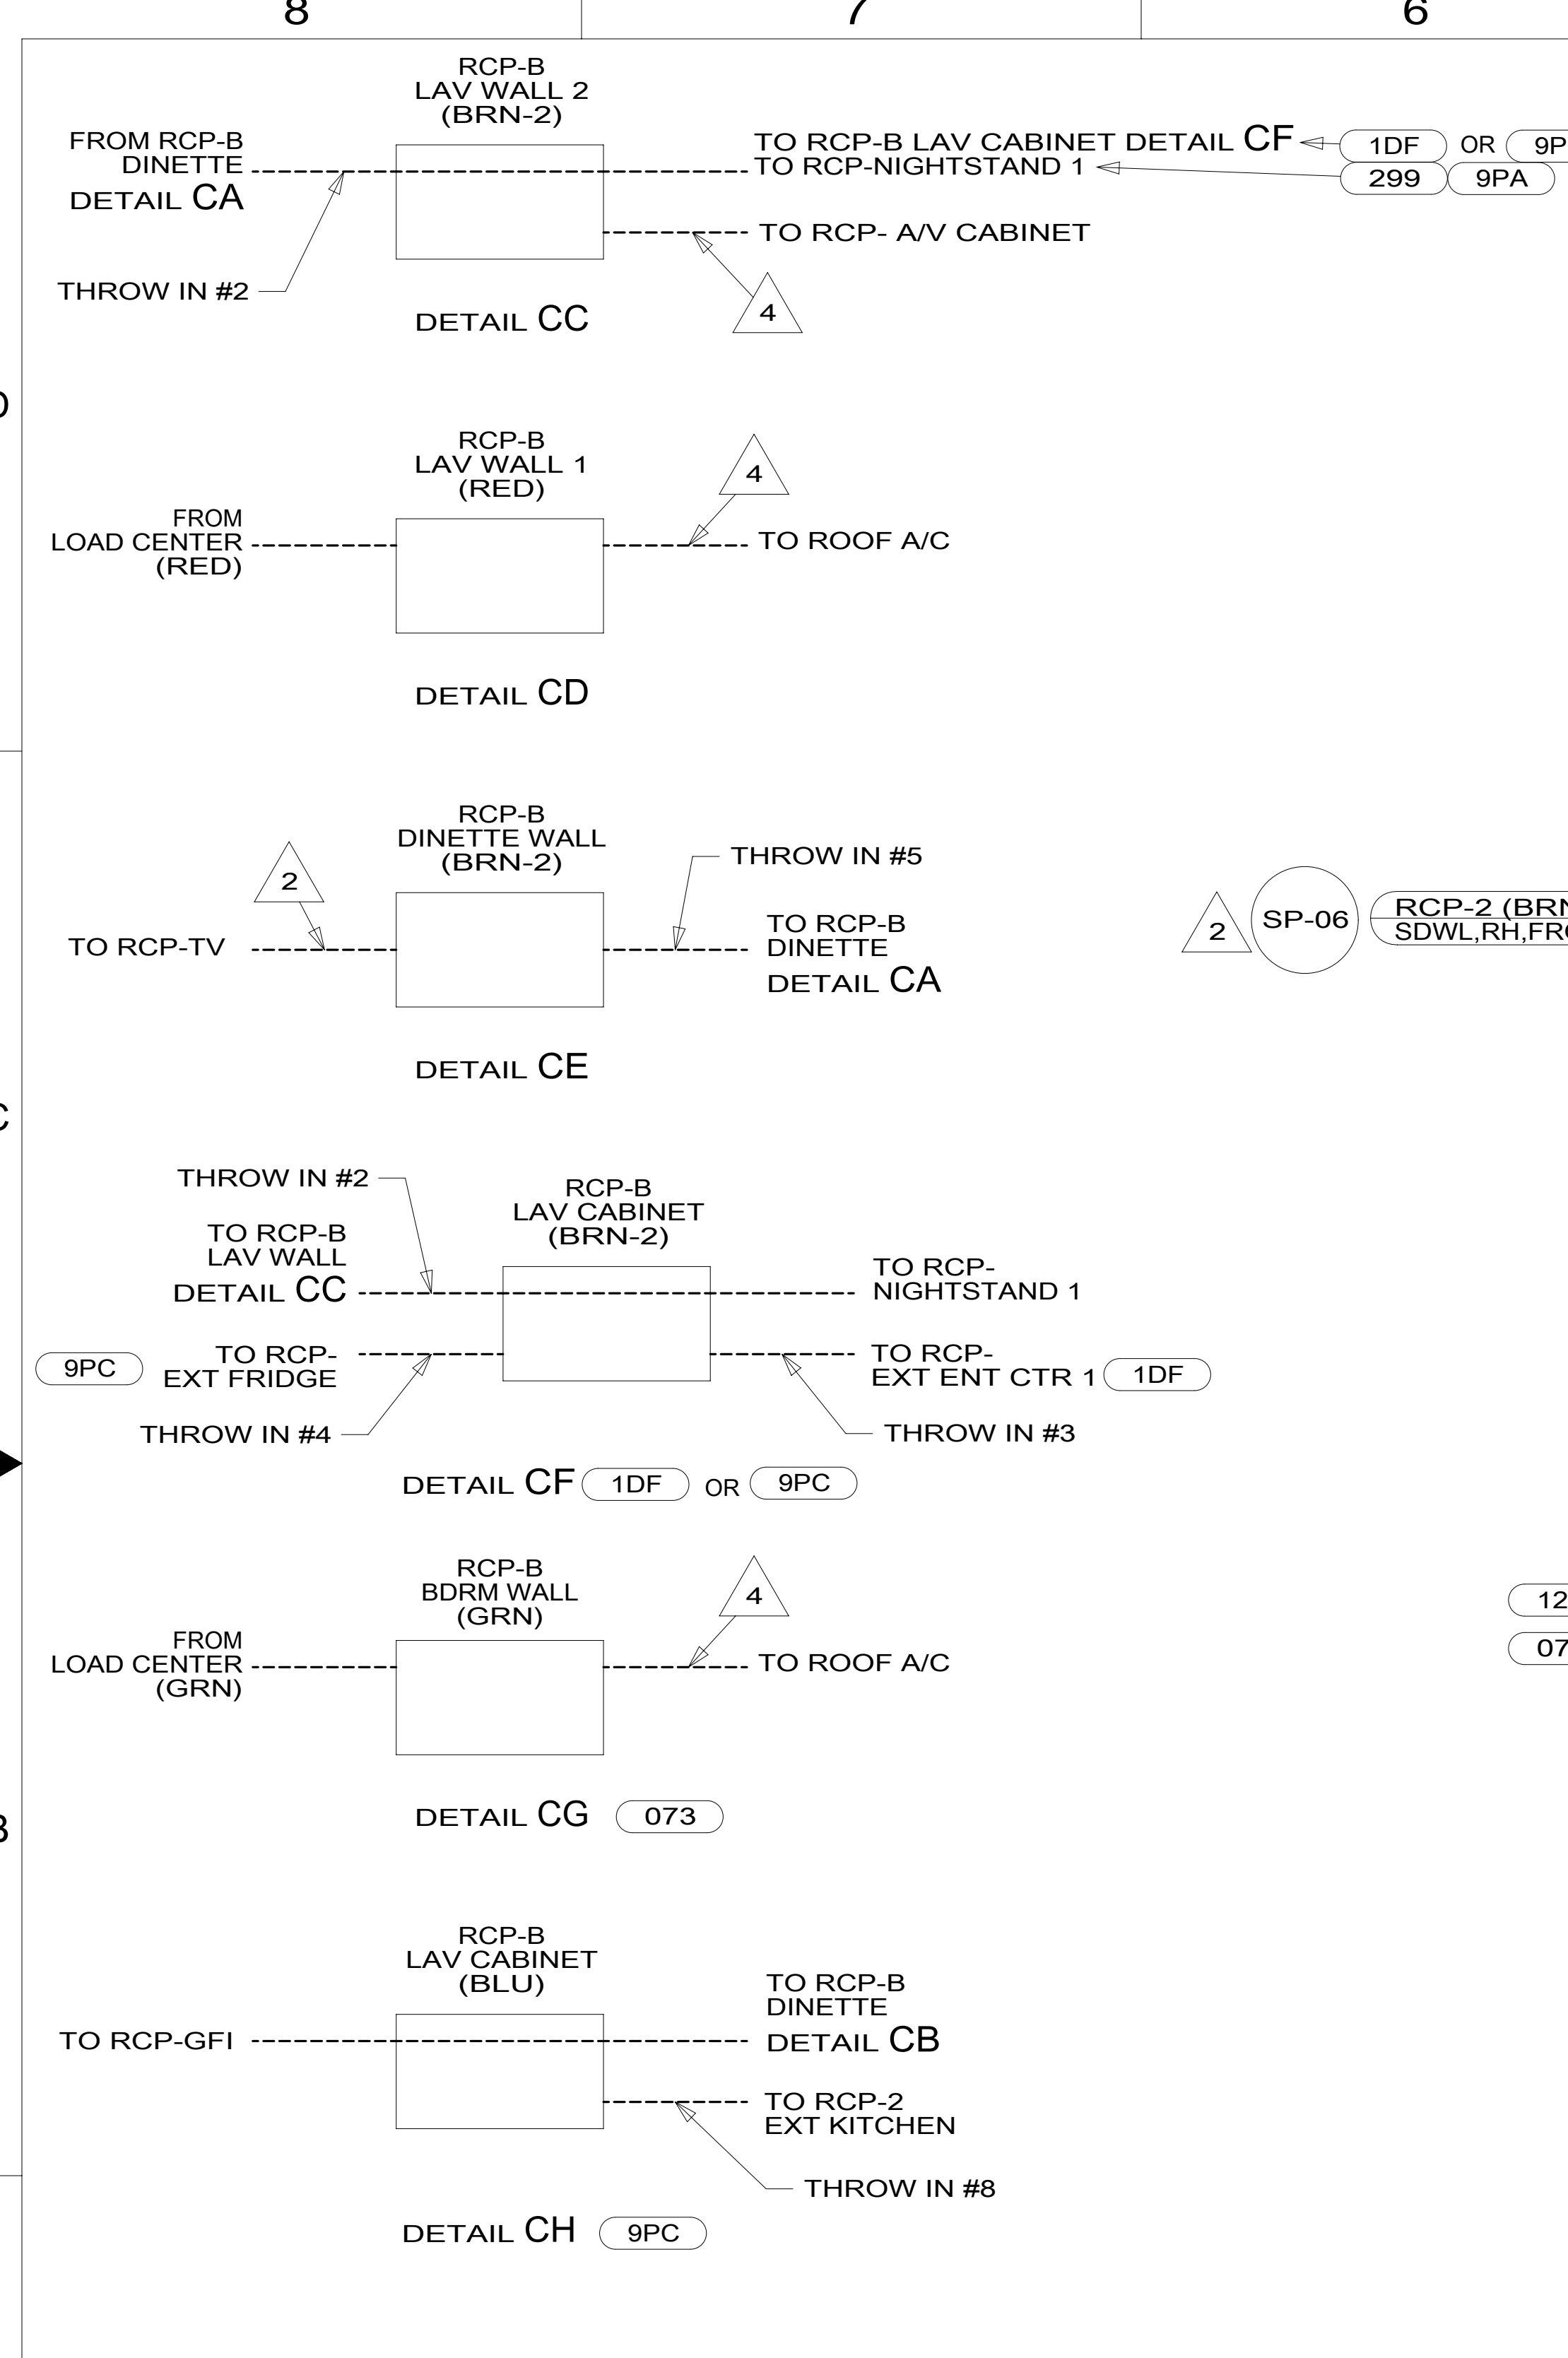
8
7
6

RCP-B
LAV WALL 2
(BRN-2)

FROM RCP-B
DINETTE
DETAIL CA

TO RCP-B LAV CABINET DETAIL CF
TO RCP-NIGHTSTAND 1

1DF OR 9P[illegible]
299 9PA

TO RCP- A/V CABINET

THROW IN #2

4

DETAIL CC

D

RCP-B
LAV WALL 1
(RED)

4

FROM
LOAD CENTER
(RED)

TO ROOF A/C

DETAIL CD

RCP-B
DINETTE WALL
(BRN-2)

THROW IN #5

2

TO RCP-TV

TO RCP-B
DINETTE
DETAIL CA

2 SP-06 RCP-2 (BR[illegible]
SDWL,RH,FR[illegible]

DETAIL CE

C

THROW IN #2

RCP-B
LAV CABINET
(BRN-2)

TO RCP-B
LAV WALL
DETAIL CC

TO RCP-
NIGHTSTAND 1

9PC TO RCP-
EXT FRIDGE

TO RCP-
EXT ENT CTR 1 1DF

THROW IN #4

THROW IN #3

DETAIL CF 1DF OR 9PC

RCP-B
BDRM WALL
(GRN)

4

12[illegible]

FROM
LOAD CENTER
(GRN)

TO ROOF A/C

07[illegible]

DETAIL CG 073

B

RCP-B
LAV CABINET
(BLU)

TO RCP-B
DINETTE
DETAIL CB

TO RCP-GFI

TO RCP-2
EXT KITCHEN

THROW IN #8

DETAIL CH 9PC